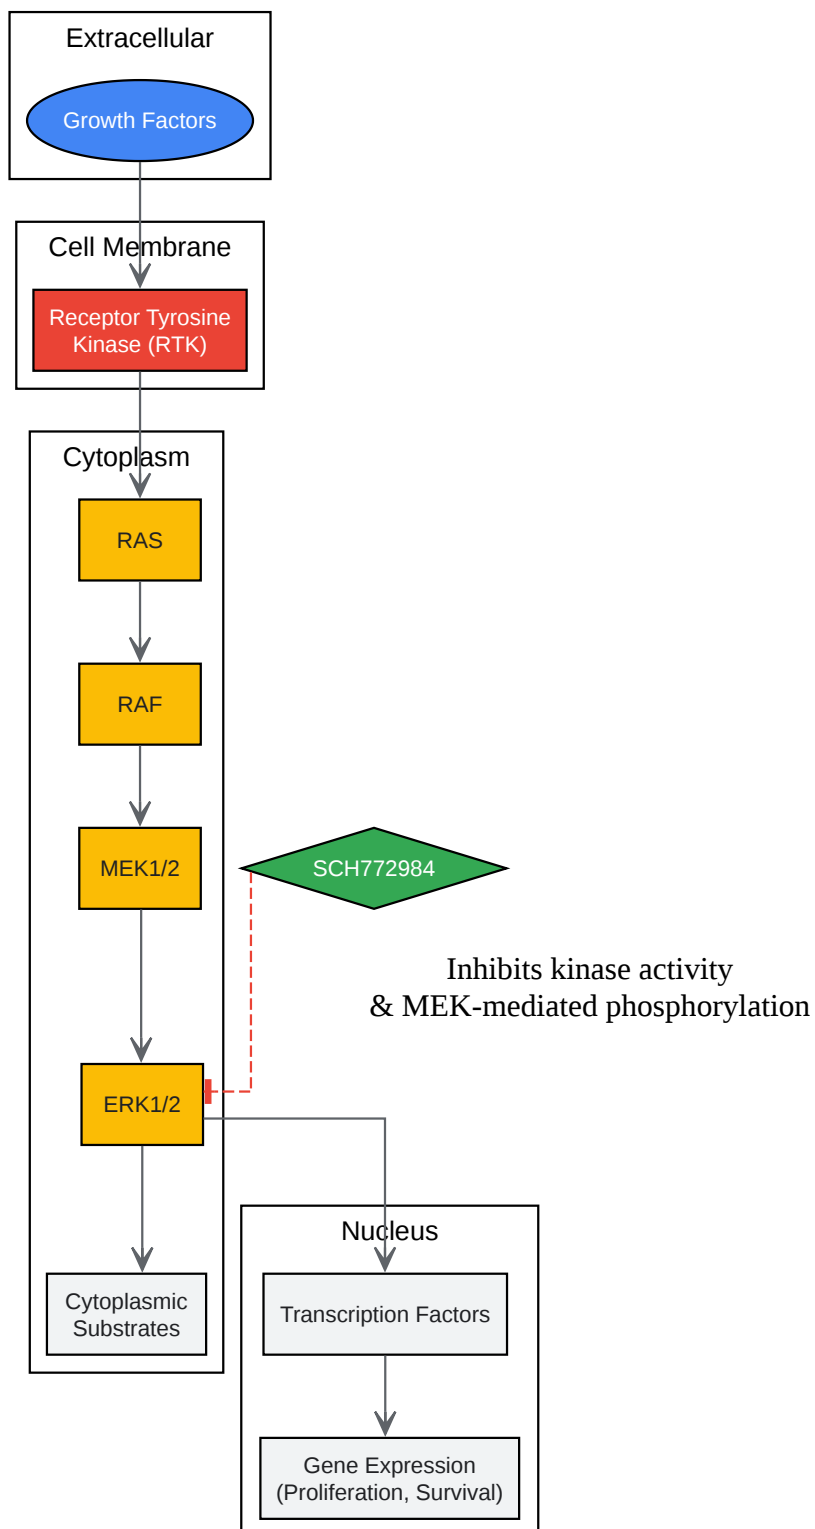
Extracellular

Growth Factors

Cell Membrane

Receptor Tyrosine Kinase (RTK)

Cytoplasm

RAS

RAF

MEK1/2

SCH772984

Inhibits kinase activity & MEK-mediated phosphorylation

ERK1/2

Cytoplasmic Substrates

Nucleus

Transcription Factors

Gene Expression (Proliferation, Survival)